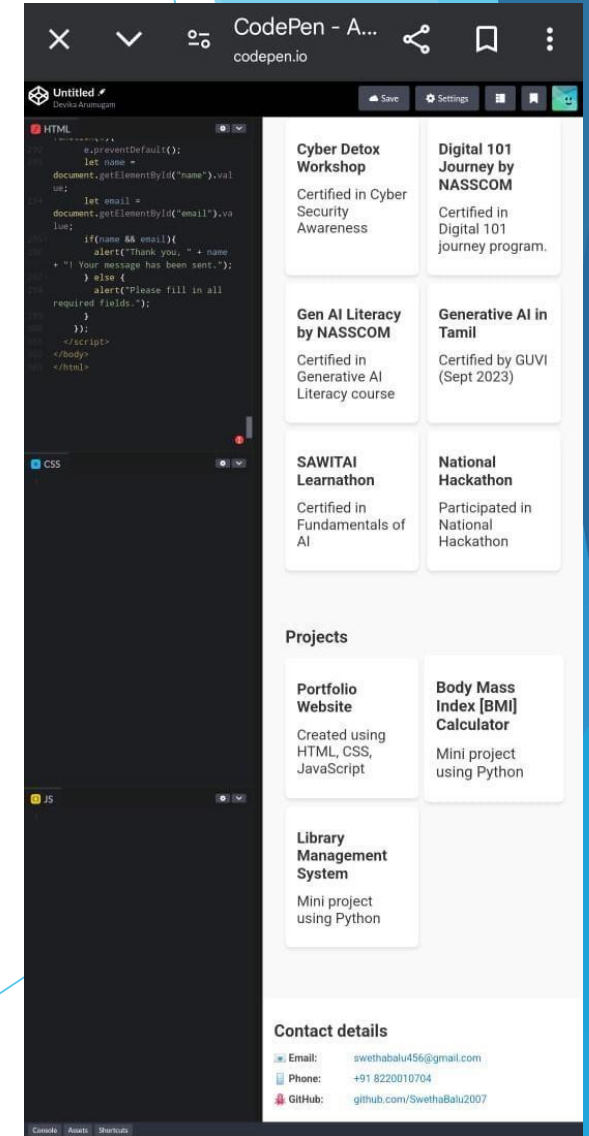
CodePen - A...
codepen.io

Untitled
Devika Arumugam

Save
Settings

HTML

e.preventDefault();
let name = document.getElementById("name").value;
let email = document.getElementById("email").value;
if(name && email){
alert("Thank you, " + name + "! Your message has been sent.");
} else {
alert("Please fill in all required fields.");
}
});
</script>
</body>
</html>

CSS

JS

Cyber Detox Workshop
Certified in Cyber Security Awareness

Digital 101 Journey by NASSCOM
Certified in Digital 101 journey program.

Gen AI Literacy by NASSCOM
Certified in Generative AI Literacy course

Generative AI in Tamil
Certified by GUVI (Sept 2023)

SAWITAI Learnathon
Certified in Fundamentals of AI

National Hackathon
Participated in National Hackathon

Projects

Portfolio Website
Created using HTML, CSS, JavaScript

Body Mass Index [BMI] Calculator
Mini project using Python

Library Management System
Mini project using Python

Contact details

Email: swethabalu456@gmail.com
Phone: +91 8220010704
GitHub: github.com/SwethaBalu2007

Console Assets Shortcuts